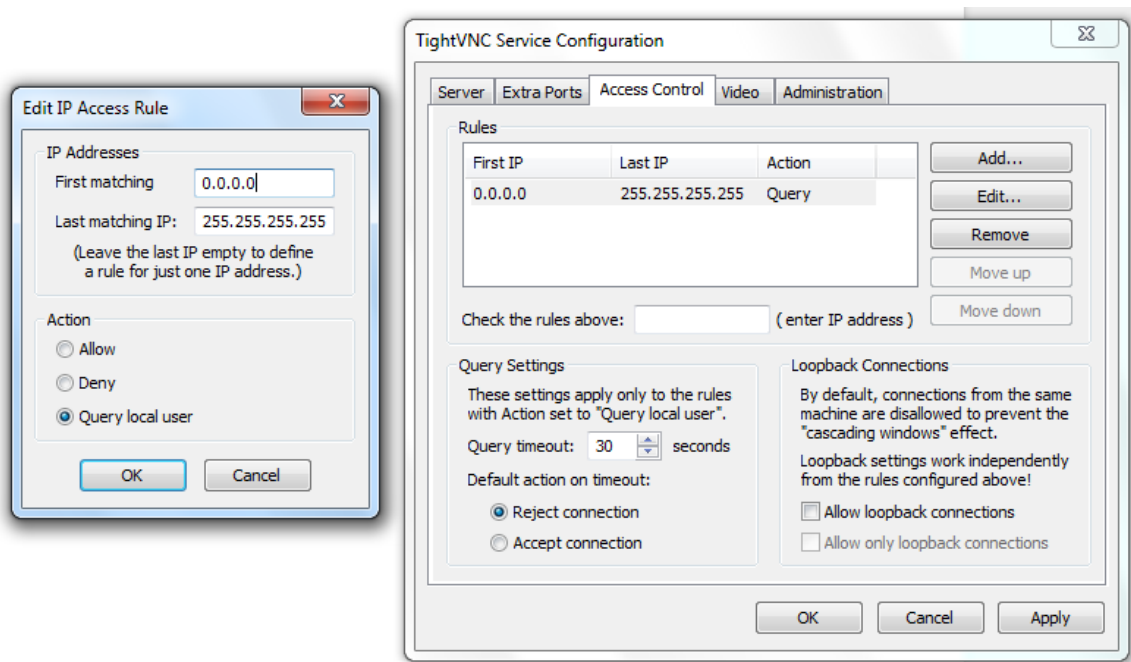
Edit IP Access Rule

IP Addresses

First matching 0.0.0.0

Last matching IP: 255.255.255.255

(Leave the last IP empty to define a rule for just one IP address.)

Action

Allow

Deny

Query local user

OK Cancel

TightVNC Service Configuration

Server Extra Ports Access Control Video Administration

Rules

| First IP | Last IP | Action |
|---|---|---|
| 0.0.0.0 | 255.255.255.255 | Query |

Add...

Edit...

Remove

Move up

Move down

Check the rules above: ( enter IP address )

Query Settings

These settings apply only to the rules with Action set to "Query local user".

Query timeout: 30 seconds

Default action on timeout:

Reject connection

Accept connection

Loopback Connections

By default, connections from the same machine are disallowed to prevent the "cascading windows" effect.

Loopback settings work independently from the rules configured above!

Allow loopback connections

Allow only loopback connections

OK Cancel Apply